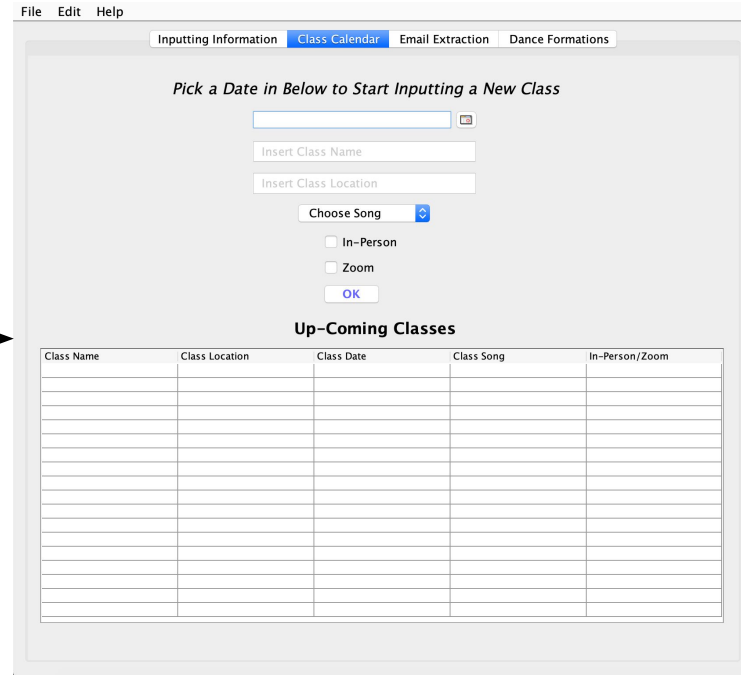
File Edit Help

Inputting Information | Class Calendar | Email Extraction | Dance Formations

Pick a Date in Below to Start Inputting a New Class

Insert Class Name

Insert Class Location

Choose Song

In-Person

Zoom

OK

Up-Coming Classes

| Class Name | Class Location | Class Date | Class Song | In-Person/Zoom |
|---|---|---|---|---|
| | | | | |